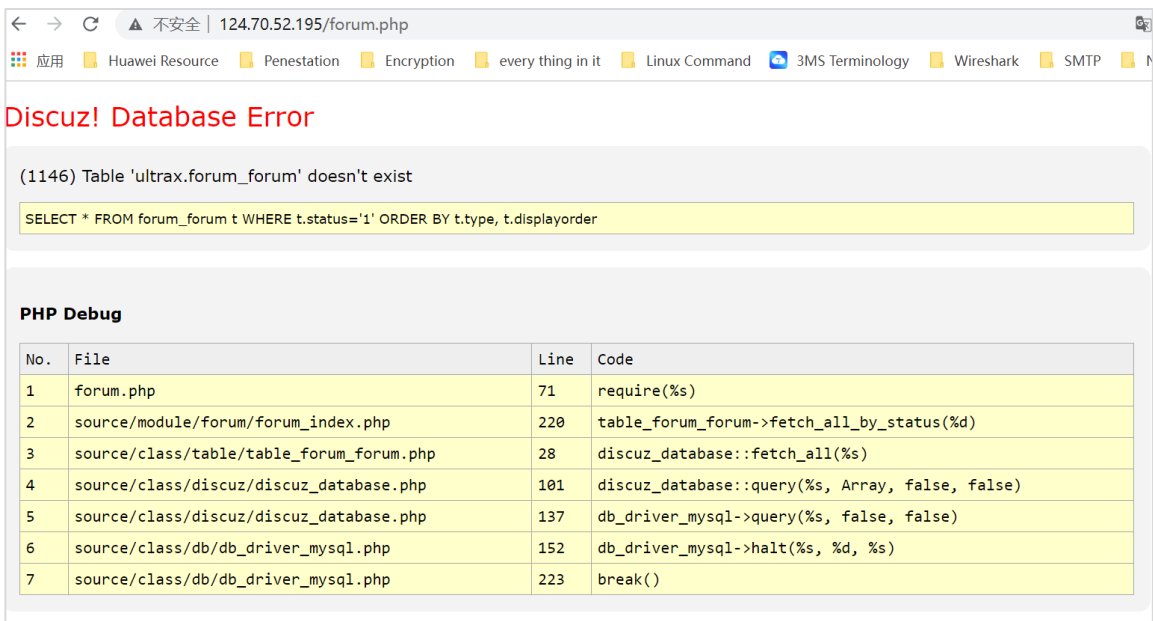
不安全 | 124.70.52.195/forum.php

应用 Huawei Resource Penestation Encryption every thing in it Linux Command 3MS Terminology Wireshark SMTP

Discuz! Database Error

(1146) Table 'ultrax.forum_forum' doesn't exist

SELECT * FROM forum_forum t WHERE t.status='1' ORDER BY t.type, t.displayorder

PHP Debug

| No. | File | Line | Code |
|---|---|---|---|
| 1 | forum.php | 71 | require(%s) |
| 2 | source/module/forum/forum_index.php | 220 | table_forum_forum->fetch_all_by_status(%d) |
| 3 | source/class/table/table_forum_forum.php | 28 | discuz_database::fetch_all(%s) |
| 4 | source/class/discuz/discuz_database.php | 101 | discuz_database::query(%s, Array, false, false) |
| 5 | source/class/discuz/discuz_database.php | 137 | db_driver_mysql->query(%s, false, false) |
| 6 | source/class/db/db_driver_mysql.php | 152 | db_driver_mysql->halt(%s, %d, %s) |
| 7 | source/class/db/db_driver_mysql.php | 223 | break() |